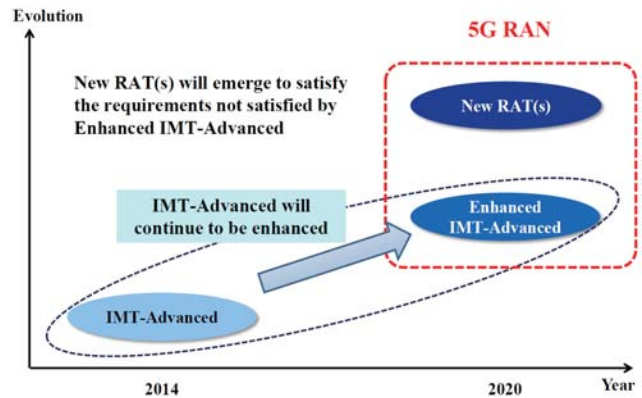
Evolution

5G RAN

New RAT(s) will emerge to satisfy the requirements not satisfied by Enhanced IMT-Advanced

New RAT(s)

IMT-Advanced will continue to be enhanced

Enhanced IMT-Advanced

IMT-Advanced

2014

2020

Year